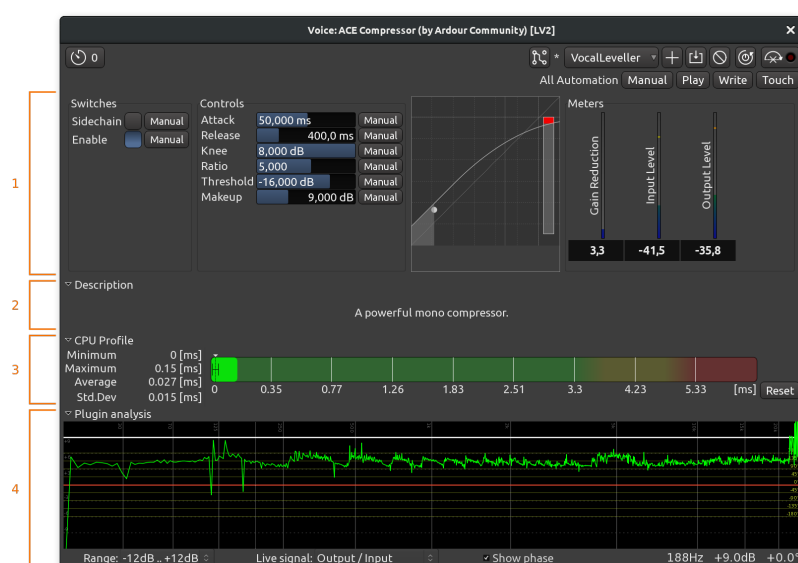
Voice: ACE Compressor (by Ardour Community) [LV2]

0

* VocalLeveller

All Automation Manual Play Write Touch

1

Switches
Sidechain Manual
Enable Manual

Controls
Attack 50,000 ms Manual
Release 400,0 ms Manual
Knee 8,000 dB Manual
Ratio 5,000 Manual
Threshold -16,000 dB Manual
Makeup 9,000 dB Manual

Meters
Gain Reduction
Input Level
Output Level
3,3 -41,5 -35,8

2

Description
A powerful mono compressor.

3

CPU Profile
Minimum 0 [ms]
Maximum 0.15 [ms]
Average 0.027 [ms]
Std.Dev 0.015 [ms]

0 0.35 0.77 1.26 1.83 2.51 3.3 4.23 5.33 [ms] Reset

4

Plugin analysis

Range: -12dB .. +12dB Live signal: Output / Input Show phase 188Hz +9.0dB +0.0°